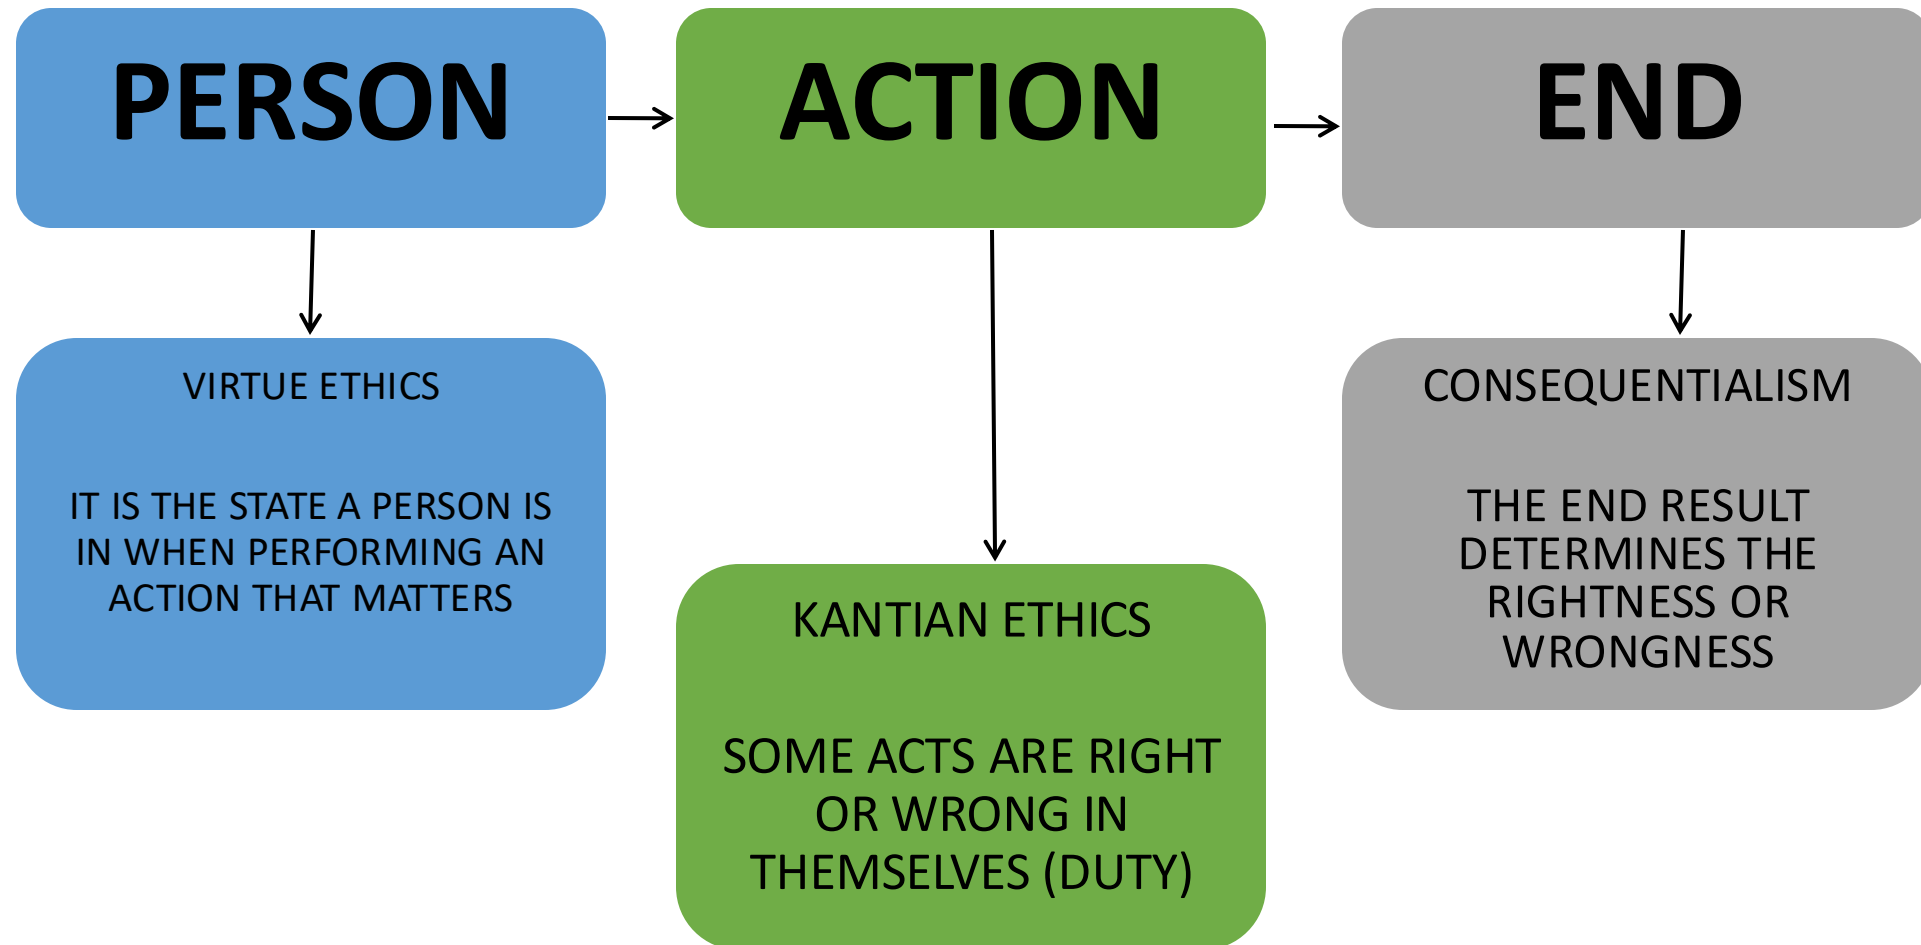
PERSON

ACTION

END

VIRTUE ETHICS

IT IS THE STATE A PERSON IS IN WHEN PERFORMING AN ACTION THAT MATTERS

KANTIAN ETHICS

SOME ACTS ARE RIGHT OR WRONG IN THEMSELVES (DUTY)

CONSEQUENTIALISM

THE END RESULT DETERMINES THE RIGHTNESS OR WRONGNESS